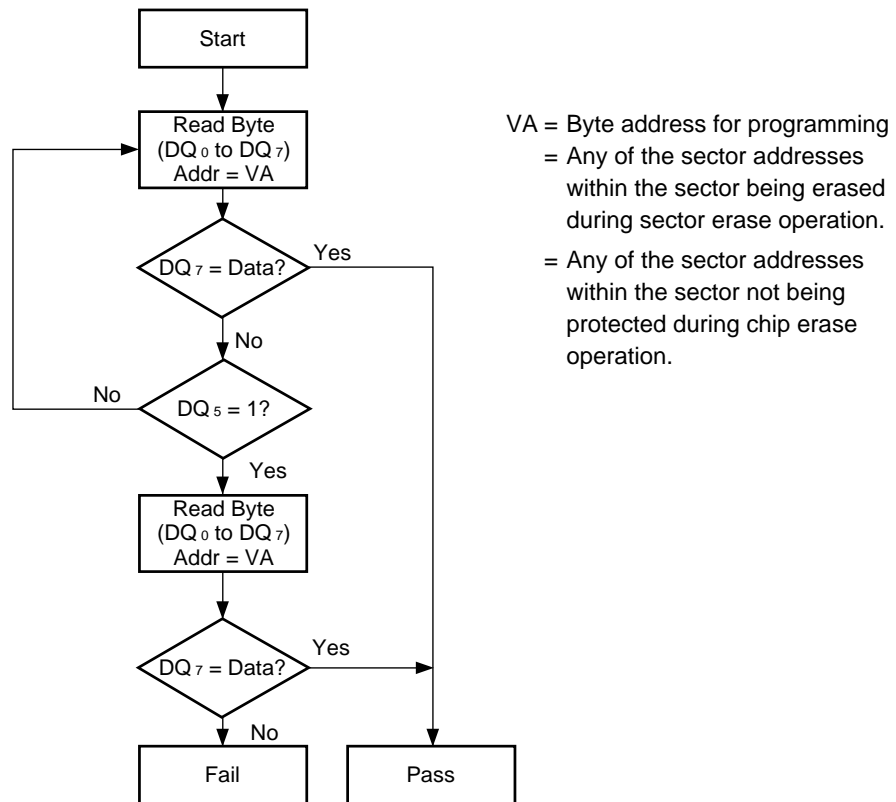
Start

Read Byte ($DQ_0$ to $DQ_7$) Addr = VA

$DQ_7$ = Data?

Yes

No

No

$DQ_5$ = 1?

Yes

Read Byte ($DQ_0$ to $DQ_7$) Addr = VA

$DQ_7$ = Data?

Yes

No

Fail

Pass

VA = Byte address for programming
= Any of the sector addresses within the sector being erased during sector erase operation.
= Any of the sector addresses within the sector not being protected during chip erase operation.